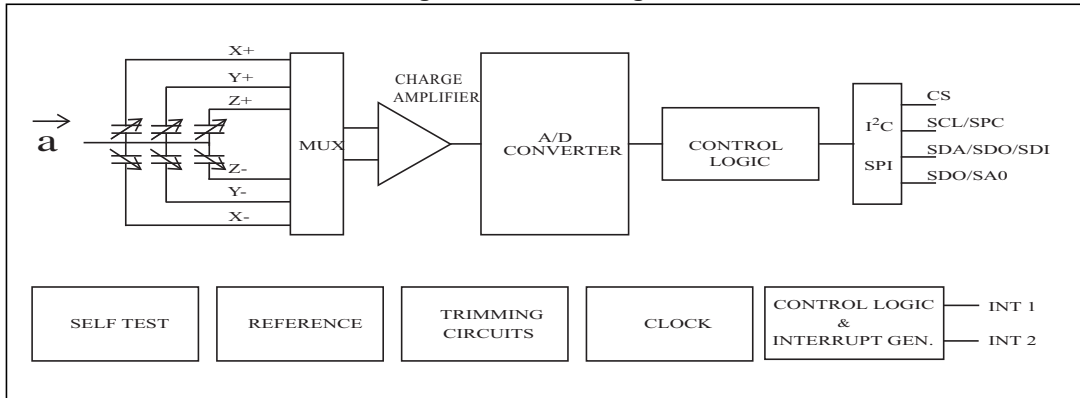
X+

Y+

Z+

$\vec{a}$

Z-

Y-

X-

MUX

CHARGE AMPLIFIER

A/D CONVERTER

CONTROL LOGIC

$I^2C$

SPI

CS

SCL/SPC

SDA/SDO/SDI

SDO/SA0

SELF TEST

REFERENCE

TRIMMING CIRCUITS

CLOCK

CONTROL LOGIC & INTERRUPT GEN.

INT 1

INT 2